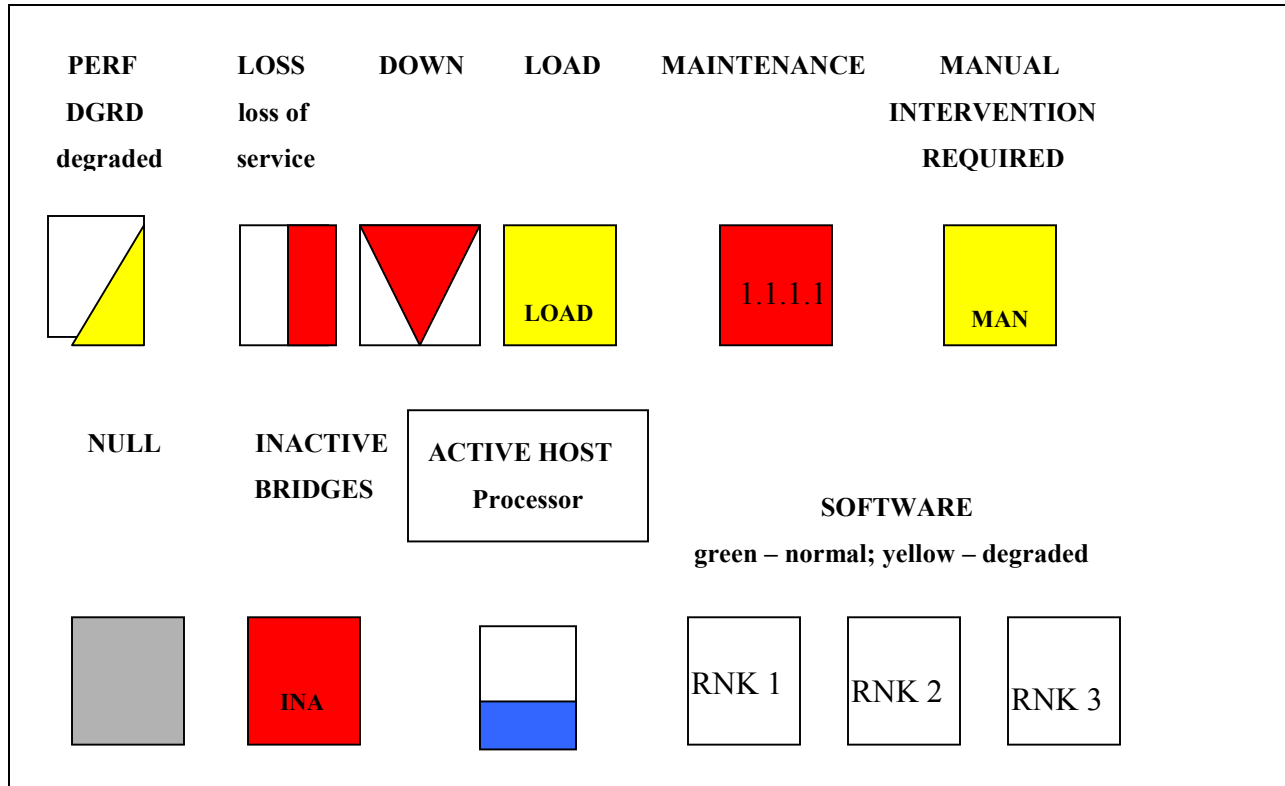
PERF DGRD degraded

LOSS loss of service

DOWN

LOAD

MAINTENANCE

MANUAL INTERVENTION REQUIRED

LOAD

1.1.1.1

MAN

NULL

INACTIVE BRIDGES

ACTIVE HOST Processor

SOFTWARE
green – normal; yellow – degraded

INA

RNK 1

RNK 2

RNK 3